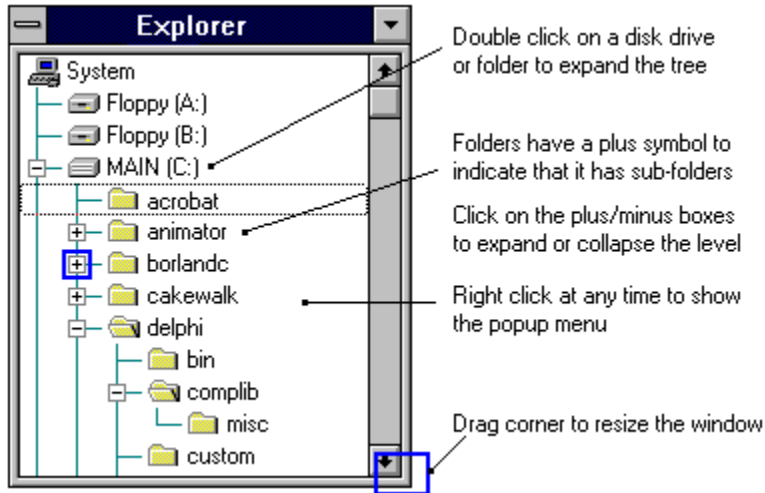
Explorer

System
Floppy (A:)
Floppy (B:)
MAIN (C:)
acrobat
animator
borlandc
cakewalk
delphi
bin
complib
misc
custom

Double click on a disk drive or folder to expand the tree

Folders have a plus symbol to indicate that it has sub-folders

Click on the plus/minus boxes to expand or collapse the level

Right click at any time to show the popup menu

Drag corner to resize the window